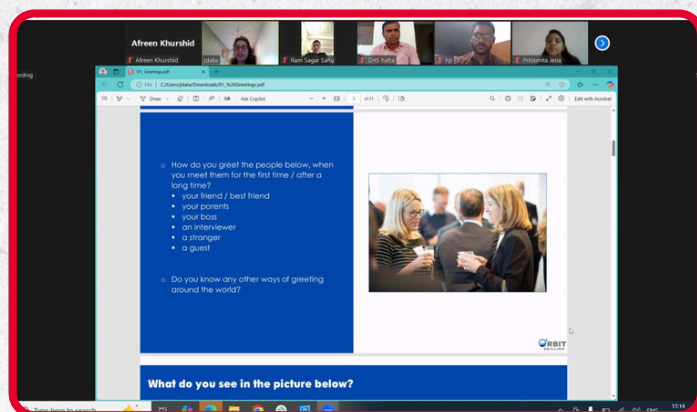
Afreen Khurshid

Afreen Khurshid

jdalw

Ram Sagar Sahu

GHS hatta

hp

Prinamita Jena

ording

01_Greetings.pdf

File | C:/Users/jdalw/Downloads/01_%20Greetings.pdf

Draw

Ask Copilot

of 11

Edit with Acrobat

How do you greet the people below, when you meet them for the first time / after a long time?

your friend / best friend
your parents
your boss
an interviewer
a stranger
a guest

Do you know any other ways of greeting around the world?

ORBIT SKILLING

What do you see in the picture below?

Type here to search

ENG

11:14